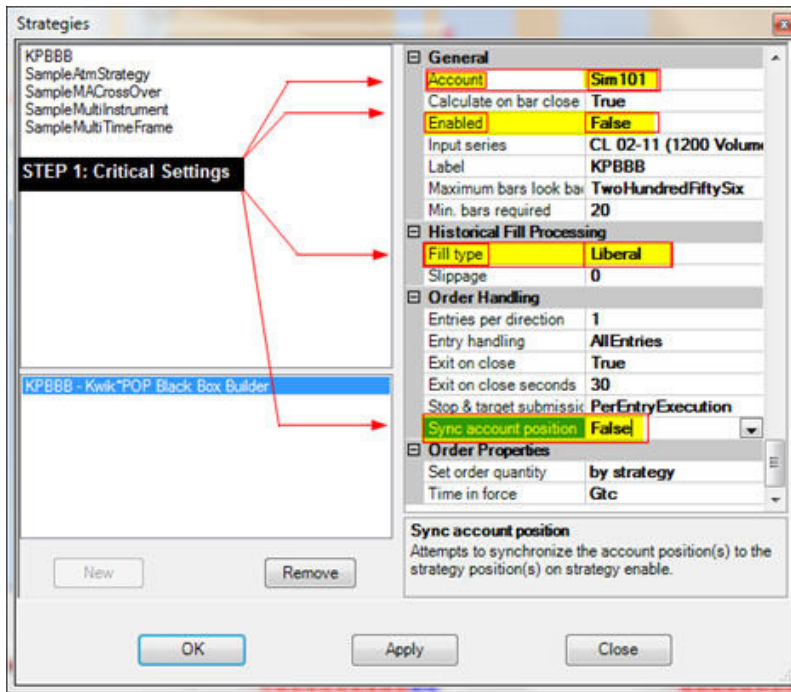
Strategies

KPBBB
SampleAtmStrategy
SampleMACrossOver
SampleMultiInstrument
SampleMultiTimeFrame

STEP 1: Critical Settings

KPBBB - Kwik*POP Black Box Builder

| | |
|---|---|
| General | |
| Account | Sim101 |
| Calculate on bar close | True |
| Enabled | False |
| Input series | CL 02-11 (1200 Volum |
| Label | KPBBB |
| Maximum bars look bac | TwoHundredFiftySix |
| Min. bars required | 20 |
| Historical Fill Processing | |
| Fill type | Liberal |
| Slippage | 0 |
| Order Handling | |
| Entries per direction | 1 |
| Entry handling | AllEntries |
| Exit on close | True |
| Exit on close seconds | 30 |
| Stop & target submissic | PerEntryExecution |
| Sync account position | False |
| Order Properties | |
| Set order quantity | by strategy |
| Time in force | Gtc |

Sync account position
Attempts to synchronize the account position(s) to the strategy position(s) on strategy enable.

New
Remove

OK
Apply
Close